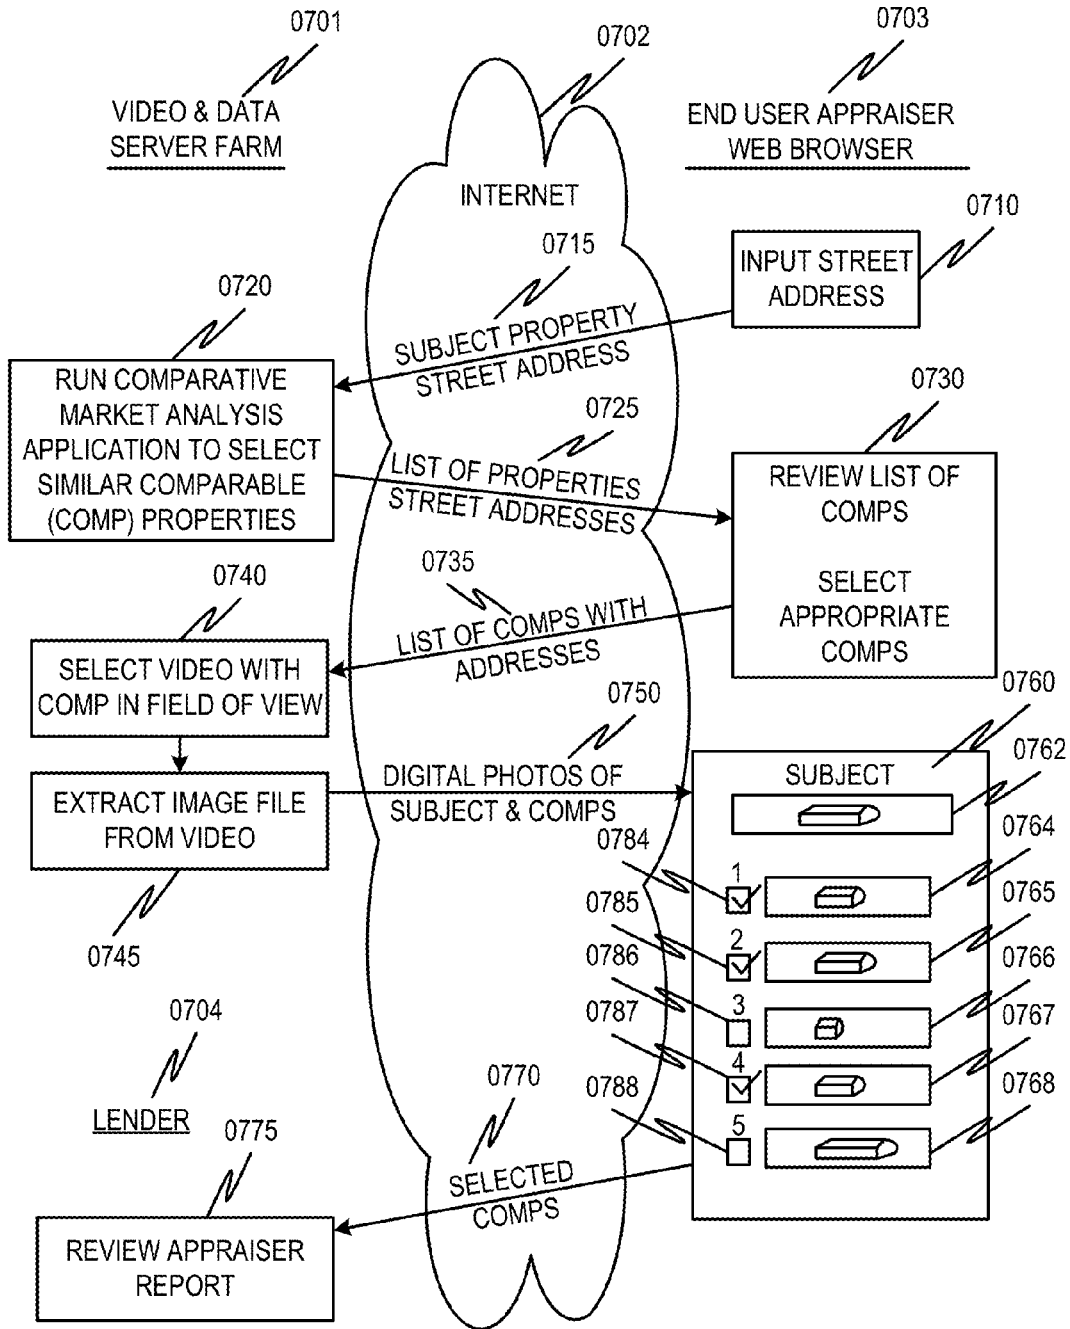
0701
VIDEO & DATA SERVER FARM

0702
INTERNET

0703
END USER APPRAISER WEB BROWSER

0710
INPUT STREET ADDRESS

0715
SUBJECT PROPERTY STREET ADDRESS

0720
RUN COMPARATIVE MARKET ANALYSIS APPLICATION TO SELECT SIMILAR COMPARABLE (COMP) PROPERTIES

0725
LIST OF PROPERTIES STREET ADDRESSES

0730
REVIEW LIST OF COMPS

SELECT APPROPRIATE COMPS

0735
LIST OF COMPS WITH ADDRESSES

0740
SELECT VIDEO WITH COMP IN FIELD OF VIEW

0750
DIGITAL PHOTOS OF SUBJECT & COMPS

0760
SUBJECT
0762

EXTRACT IMAGE FILE FROM VIDEO

0745

0784
1
0764
0785
2
0765
0786
3
0766
0787
4
0767
0788
5
0768

0704
LENDER

0770
SELECTED COMPS

0775
REVIEW APPRAISER REPORT